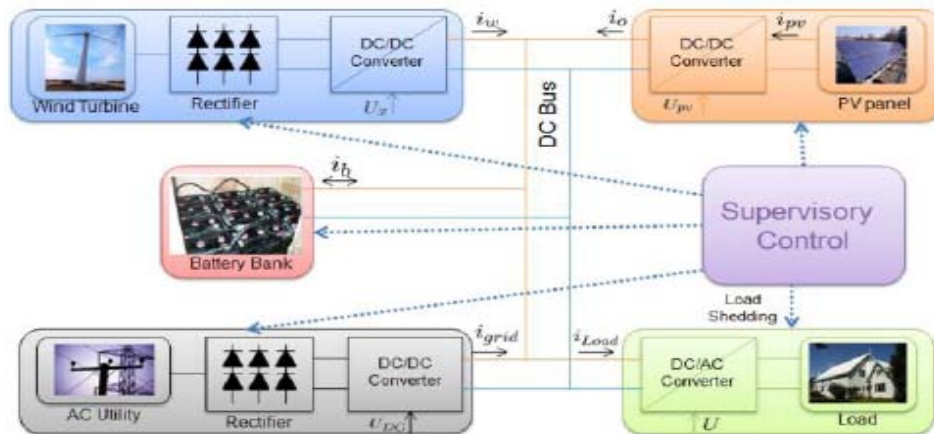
Wind Turbine

Rectifier

DC/DC Converter

$U_x$

$i_w$

$i_o$

DC Bus

DC/DC Converter

$U_{pv}$

$i_{pv}$

PV panel

$i_b$

Battery Bank

Supervisory Control

Load Shedding

AC Utility

Rectifier

DC/DC Converter

$U_{DC}$

$i_{grid}$

$i_{Load}$

DC/AC Converter

$U$

Load